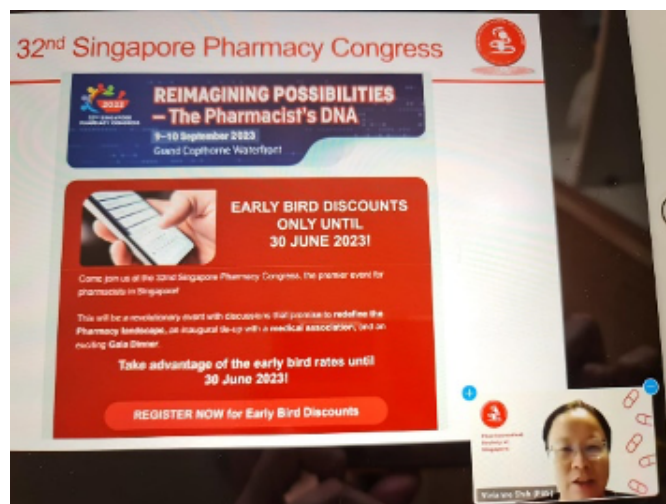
32nd Singapore Pharmacy Congress

2023 32nd SINGAPORE PHARMACY CONGRESS

REIMAGINING POSSIBILITIES – The Pharmacist's DNA

9–10 September 2023
Grand Copthorne Waterfront

EARLY BIRD DISCOUNTS ONLY UNTIL 30 JUNE 2023!

Come join us at the 32nd Singapore Pharmacy Congress, the premier event for pharmacists in Singapore!

This will be a revolutionary event with discussions that promise to redefine the Pharmacy landscape, an inaugural tie-up with a medical association, and an exciting Gala Dinner.

Take advantage of the early bird rates until 30 June 2023!

REGISTER NOW for Early Bird Discounts

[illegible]

Yolanda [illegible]